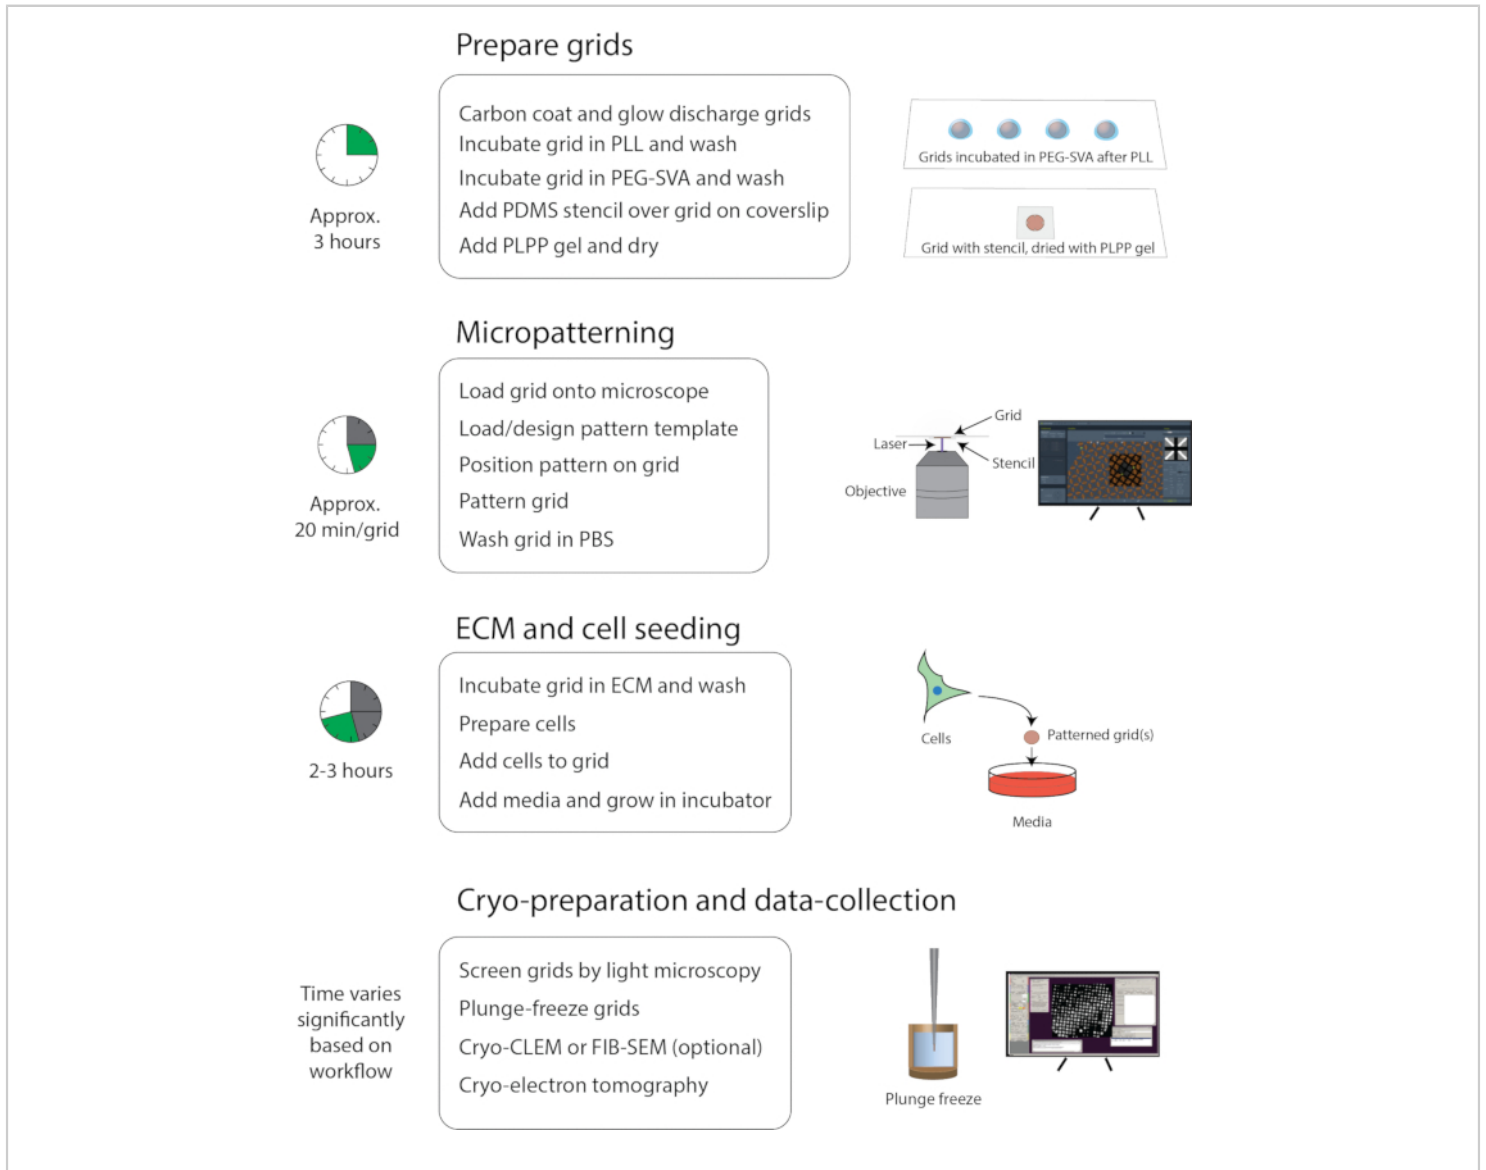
Prepare grids

Approx.
3 hours

Carbon coat and glow discharge grids
Incubate grid in PLL and wash
Incubate grid in PEG-SVA and wash
Add PDMS stencil over grid on coverslip
Add PLPP gel and dry

Grids incubated in PEG-SVA after PLL

Grid with stencil, dried with PLPP gel

Micropatterning

Approx.
20 min/grid

Load grid onto microscope
Load/design pattern template
Position pattern on grid
Pattern grid
Wash grid in PBS

Grid
Laser
Stencil
Objective

ECM and cell seeding

2-3 hours

Incubate grid in ECM and wash
Prepare cells
Add cells to grid
Add media and grow in incubator

Cells
Patterned grid(s)
Media

Cryo-preparation and data-collection

Time varies
significantly
based on
workflow

Screen grids by light microscopy
Plunge-freeze grids
Cryo-CLEM or FIB-SEM (optional)
Cryo-electron tomography

Plunge freeze